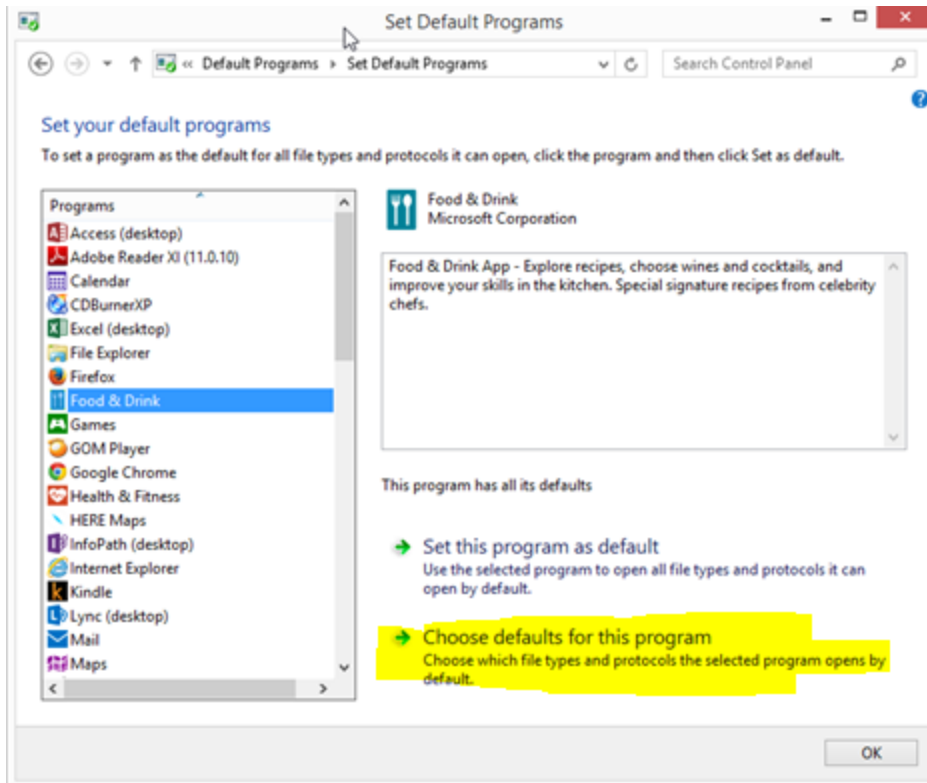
Set Default Programs

« Default Programs › Set Default Programs

Search Control Panel

Set your default programs

To set a program as the default for all file types and protocols it can open, click the program and then click Set as default.

Programs
Access (desktop)
Adobe Reader XI (11.0.10)
Calendar
CDBurnerXP
Excel (desktop)
File Explorer
Firefox
Food & Drink
Games
GOM Player
Google Chrome
Health & Fitness
HERE Maps
InfoPath (desktop)
Internet Explorer
Kindle
Lync (desktop)
Mail
Maps

Food & Drink
Microsoft Corporation

Food & Drink App - Explore recipes, choose wines and cocktails, and improve your skills in the kitchen. Special signature recipes from celebrity chefs.

This program has all its defaults

Set this program as default
Use the selected program to open all file types and protocols it can open by default.

Choose defaults for this program
Choose which file types and protocols the selected program opens by default.

OK